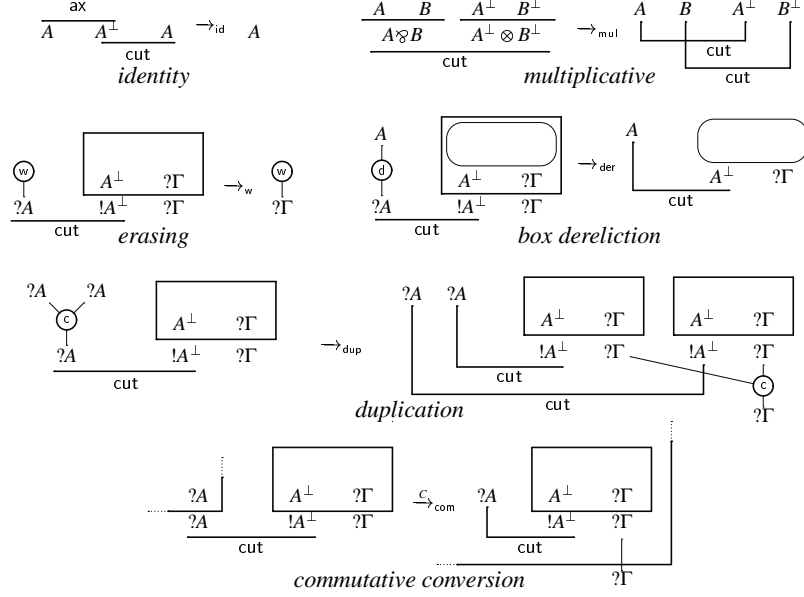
ax
$A$ $A^\perp$ $A$
cut
$\rightarrow_{\text{id}}$ $A$
*identity*

$A$ $B$ $A^\perp$ $B^\perp$
$A \parr B$ $A^\perp \otimes B^\perp$
cut
$\rightarrow_{\text{mul}}$
$A$ $B$ $A^\perp$ $B^\perp$
cut
cut
*multiplicative*

w
$?A$
$A^\perp$ $?\Gamma$
$!A^\perp$ $?\Gamma$
cut
$\rightarrow_{\text{w}}$
w
$?\Gamma$
*erasing*

$A$
d
$?A$
$A^\perp$ $?\Gamma$
$!A^\perp$ $?\Gamma$
cut
$\rightarrow_{\text{der}}$
$A$
$A^\perp$ $?\Gamma$
cut
*box dereliction*

$?A$ $?A$
c
$?A$
$A^\perp$ $?\Gamma$
$!A^\perp$ $?\Gamma$
cut
$\rightarrow_{\text{dup}}$
$?A$ $?A$
$A^\perp$ $?\Gamma$
$!A^\perp$ $?\Gamma$
cut
$A^\perp$ $?\Gamma$
$!A^\perp$ $?\Gamma$
cut
c
$?\Gamma$
*duplication*

$?A$
$?A$
$A^\perp$ $?\Gamma$
$!A^\perp$ $?\Gamma$
cut
$\xrightarrow{C}_{\text{com}}$
$?A$
$A^\perp$ $?\Gamma$
$!A^\perp$ $?\Gamma$
cut
$?\Gamma$
*commutative conversion*